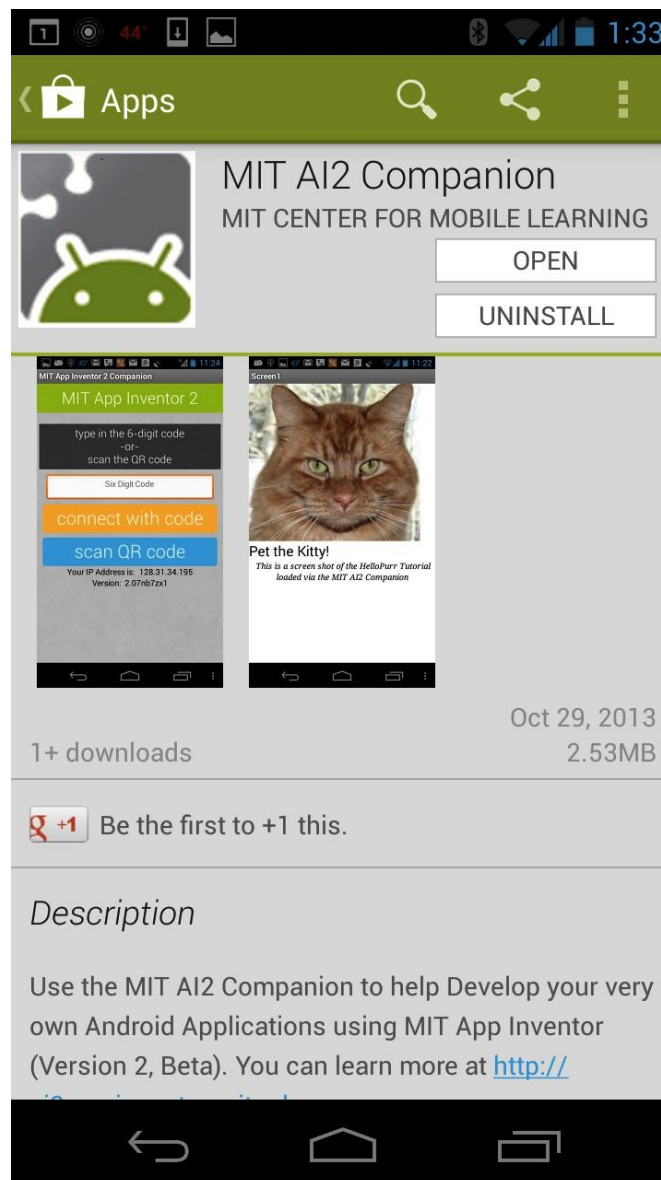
1 44° 1:33

Apps

MIT AI2 Companion
MIT CENTER FOR MOBILE LEARNING
OPEN
UNINSTALL

11:24
MIT App Inventor 2 Companion
MIT App Inventor 2
type in the 6-digit code
-or-
scan the QR code
Six Digit Code
connect with code
scan QR code
Your IP Address is: 128.31.34.195
Version: 2.07nb7zx1

11:22
Screen1
Pet the Kitty!
This is a screen shot of the HelloPurr Tutorial loaded via the MIT AI2 Companion

Oct 29, 2013
1+ downloads
2.53MB

+1 Be the first to +1 this.

Description

Use the MIT AI2 Companion to help Develop your very own Android Applications using MIT App Inventor (Version 2, Beta). You can learn more at http://
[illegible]